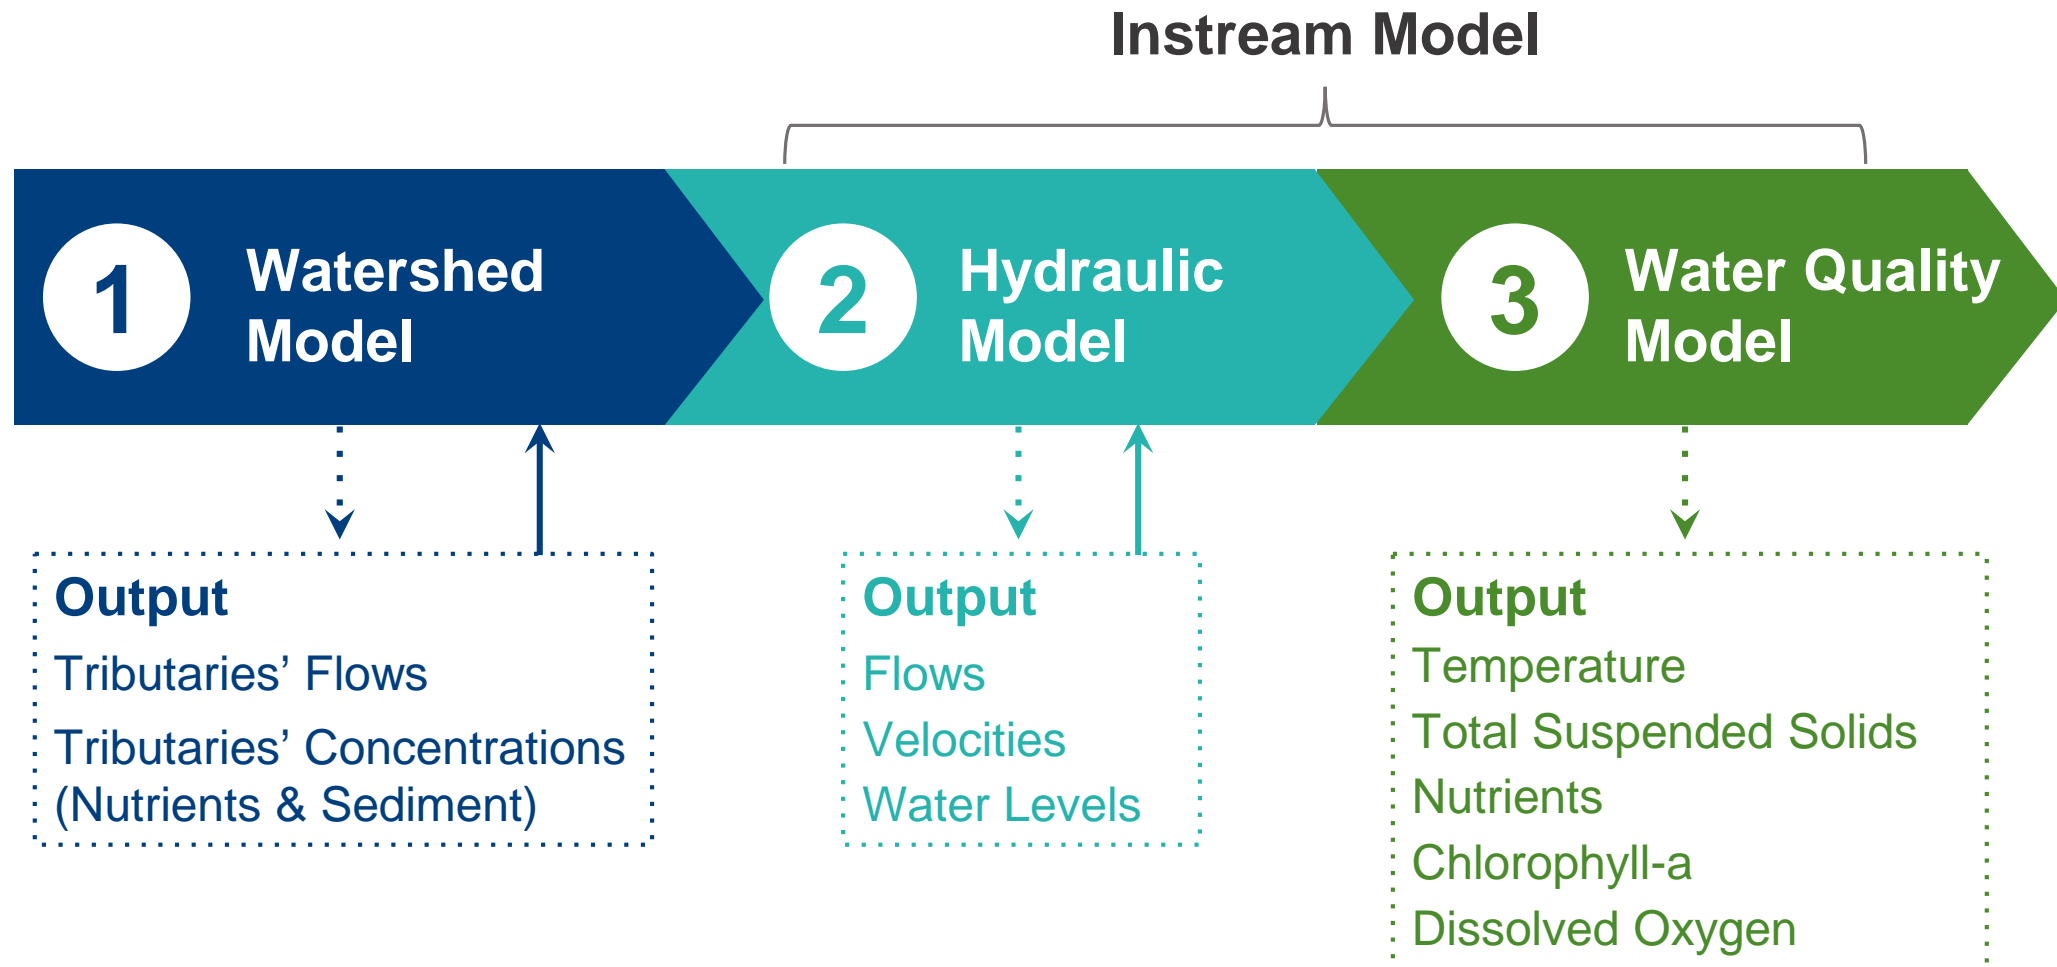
Instream Model

1 Watershed Model

2 Hydraulic Model

3 Water Quality Model

Output
Tributaries' Flows
Tributaries' Concentrations (Nutrients & Sediment)

Output
Flows
Velocities
Water Levels

Output
Temperature
Total Suspended Solids
Nutrients
Chlorophyll-a
Dissolved Oxygen